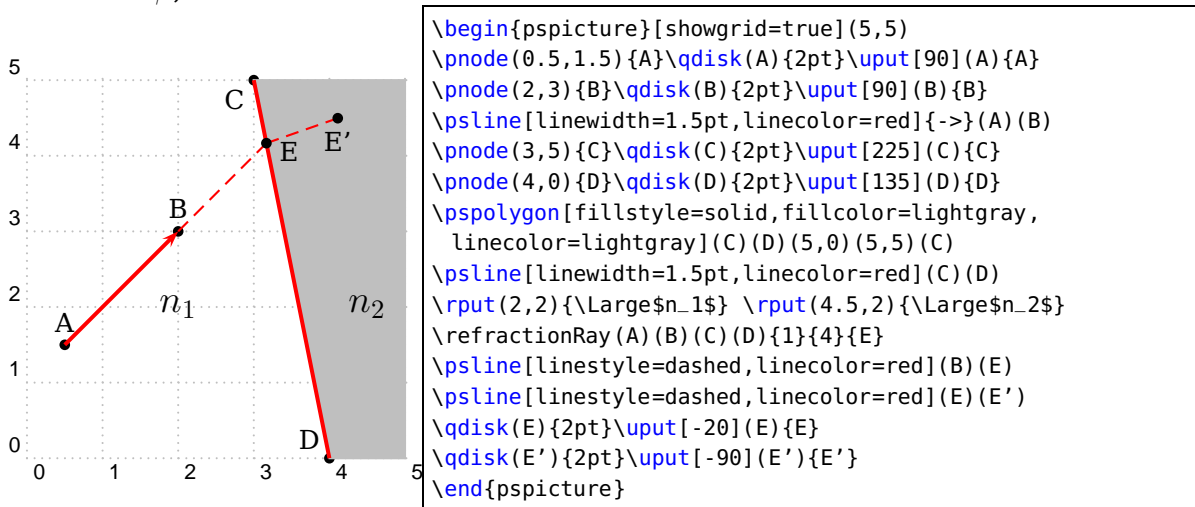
5
4
3
2
1
0
0 1 2 3 4 5
C
E
E'
B
A
$n_1$
$n_2$
D

\begin{pspicture}[showgrid=true](5,5)
\pnode(0.5,1.5){A}\qdisk(A){2pt}\uput[90](A){A}
\pnode(2,3){B}\qdisk(B){2pt}\uput[90](B){B}
\psline[linewidth=1.5pt,linecolor=red]{->}(A)(B)
\pnode(3,5){C}\qdisk(C){2pt}\uput[225](C){C}
\pnode(4,0){D}\qdisk(D){2pt}\uput[135](D){D}
\pspolygon[fillstyle=solid,fillcolor=lightgray,
 linecolor=lightgray](C)(D)(5,0)(5,5)(C)
\psline[linewidth=1.5pt,linecolor=red](C)(D)
\rput(2,2){\Large$n_1$} \rput(4.5,2){\Large$n_2$}
\refractionRay(A)(B)(C)(D){1}{4}{E}
\psline[linestyle=dashed,linecolor=red](B)(E)
\psline[linestyle=dashed,linecolor=red](E)(E')
\qdisk(E){2pt}\uput[-20](E){E}
\qdisk(E'){2pt}\uput[-90](E'){E'}
\end{pspicture}